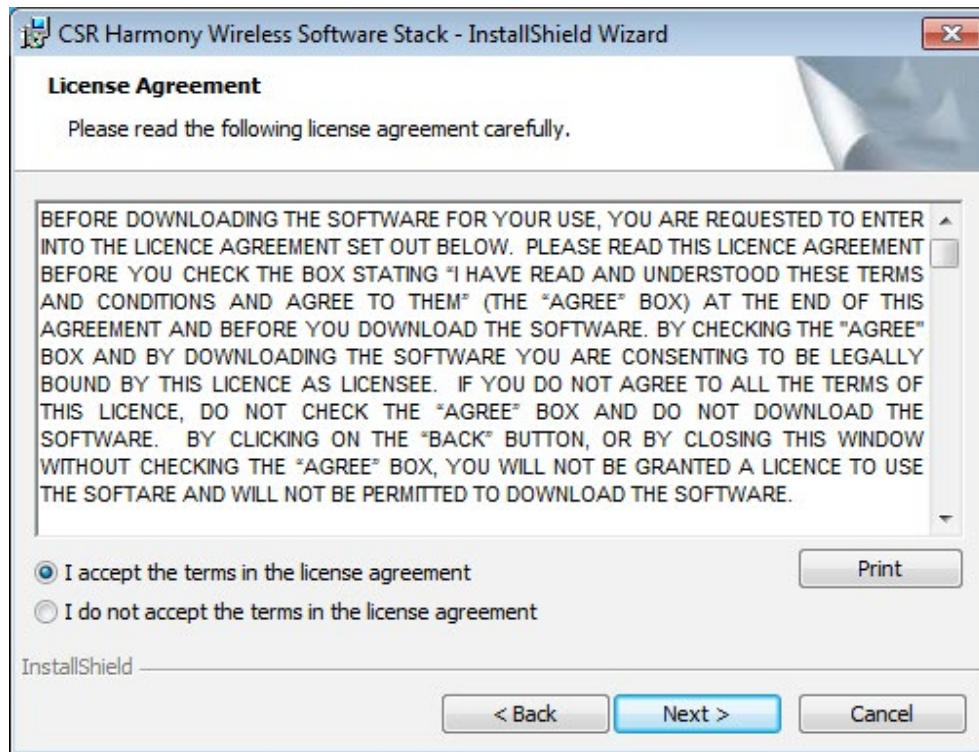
CSR Harmony Wireless Software Stack - InstallShield Wizard

License Agreement

Please read the following license agreement carefully.

BEFORE DOWNLOADING THE SOFTWARE FOR YOUR USE, YOU ARE REQUESTED TO ENTER INTO THE LICENCE AGREEMENT SET OUT BELOW. PLEASE READ THIS LICENCE AGREEMENT BEFORE YOU CHECK THE BOX STATING "I HAVE READ AND UNDERSTOOD THESE TERMS AND CONDITIONS AND AGREE TO THEM" (THE "AGREE" BOX) AT THE END OF THIS AGREEMENT AND BEFORE YOU DOWNLOAD THE SOFTWARE. BY CHECKING THE "AGREE" BOX AND BY DOWNLOADING THE SOFTWARE YOU ARE CONSENTING TO BE LEGALLY BOUND BY THIS LICENCE AS LICENSEE. IF YOU DO NOT AGREE TO ALL THE TERMS OF THIS LICENCE, DO NOT CHECK THE "AGREE" BOX AND DO NOT DOWNLOAD THE SOFTWARE. BY CLICKING ON THE "BACK" BUTTON, OR BY CLOSING THIS WINDOW WITHOUT CHECKING THE "AGREE" BOX, YOU WILL NOT BE GRANTED A LICENCE TO USE THE SOFTARE AND WILL NOT BE PERMITTED TO DOWNLOAD THE SOFTWARE.

I accept the terms in the license agreement

I do not accept the terms in the license agreement

Print

InstallShield

< Back

Next >

Cancel